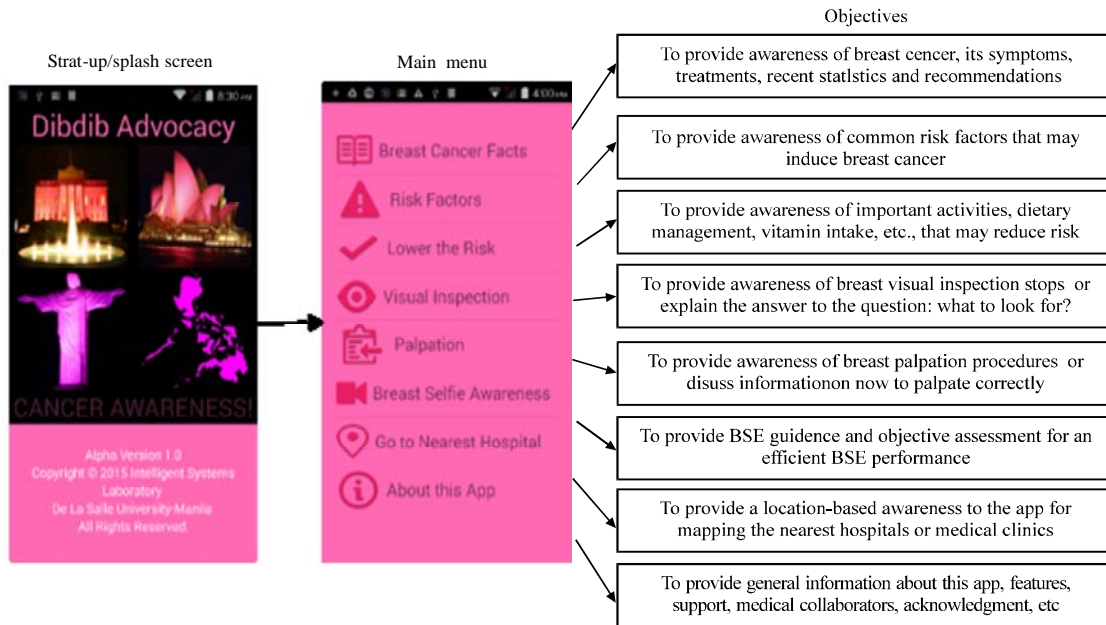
Strat-up/splash screen

8:30

Dibdib Advocacy

CANCER AWARENESS!

Alpha Version 1.0
Copyright © 2015 Intelligent Systems Laboratory
De La Salle University-Manila
All Rights Reserved.

Main menu

4:00

Breast Cancer Facts

Risk Factors

Lower the Risk

Visual Inspection

Palpation

Breast Selfie Awareness

Go to Nearest Hospital

About this App

Objectives

To provide awareness of breast cencer, its symptoms, treatments, recent statlstics and recommendations

To provide awareness of common risk factors that may induce breast cancer

To provide awareness of important activities, dietary management, vitamin intake, etc., that may reduce risk

To provide awareness of breast visual inspection stops or explain the answer to the question: what to look for?

To provide awareness of breast palpation procedures or disuss informationon now to palpate correctly

To provide BSE guidence and objective assessment for an efficient BSE performance

To provide a location-based awareness to the app for mapping the nearest hospitals or medical clinics

To provide general information about this app, features, support, medical collaborators, acknowledgment, etc